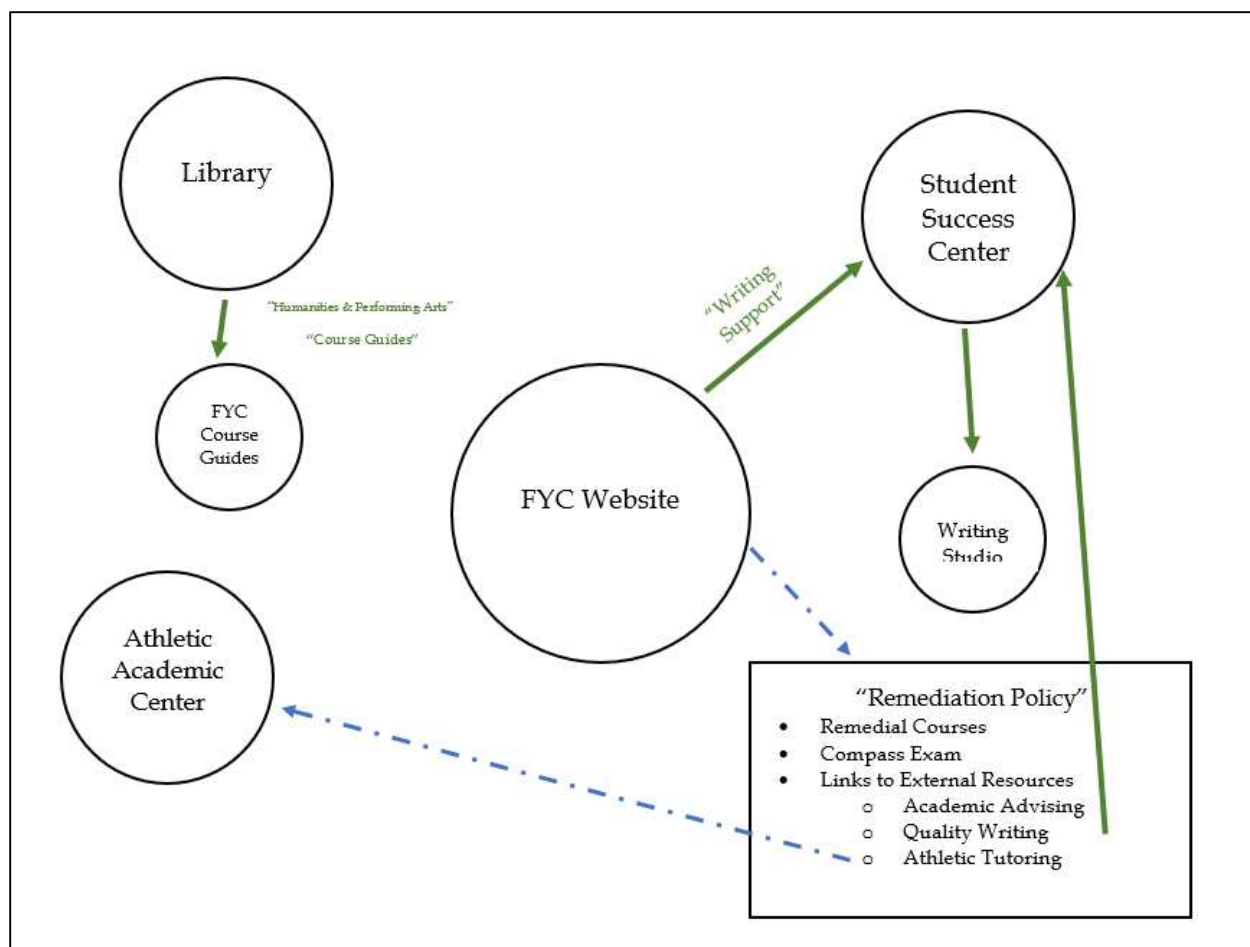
Library

"Humanities & Performing Arts"

"Course Guides"

FYC Course Guides

"Writing Support"

Student Success Center

FYC Website

Writing Studio

Athletic Academic Center

"Remediation Policy"

- Remedial Courses
- Compass Exam
- Links to External Resources
  - Academic Advising
  - Quality Writing
  - Athletic Tutoring